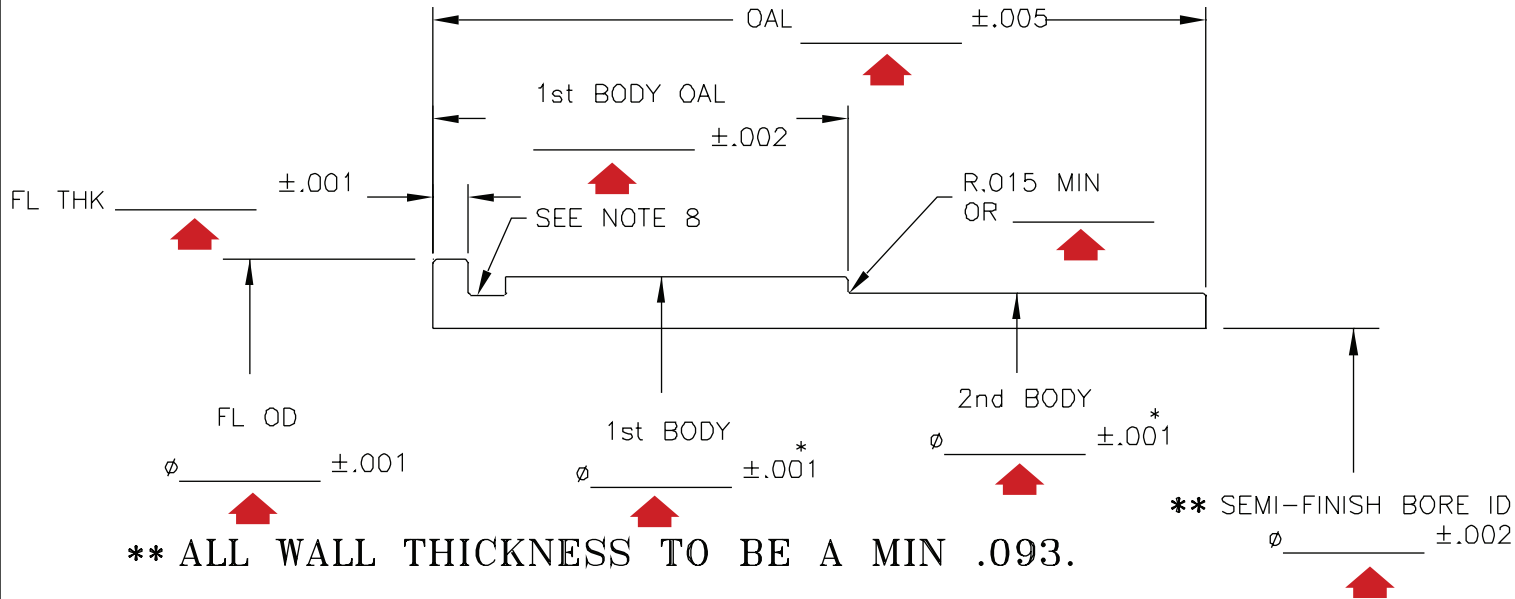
OAL ________ ±.005

1st BODY OAL

________ ±.002

FL THK ________ ±.001

SEE NOTE 8

R.015 MIN
OR ________

FL OD
ø________ ±.001

1st BODY
ø________ ±.001*

2nd BODY
ø________ ±.001*

** SEMI-FINISH BORE ID
ø________ ±.002

** ALL WALL THICKNESS TO BE A MIN .093.